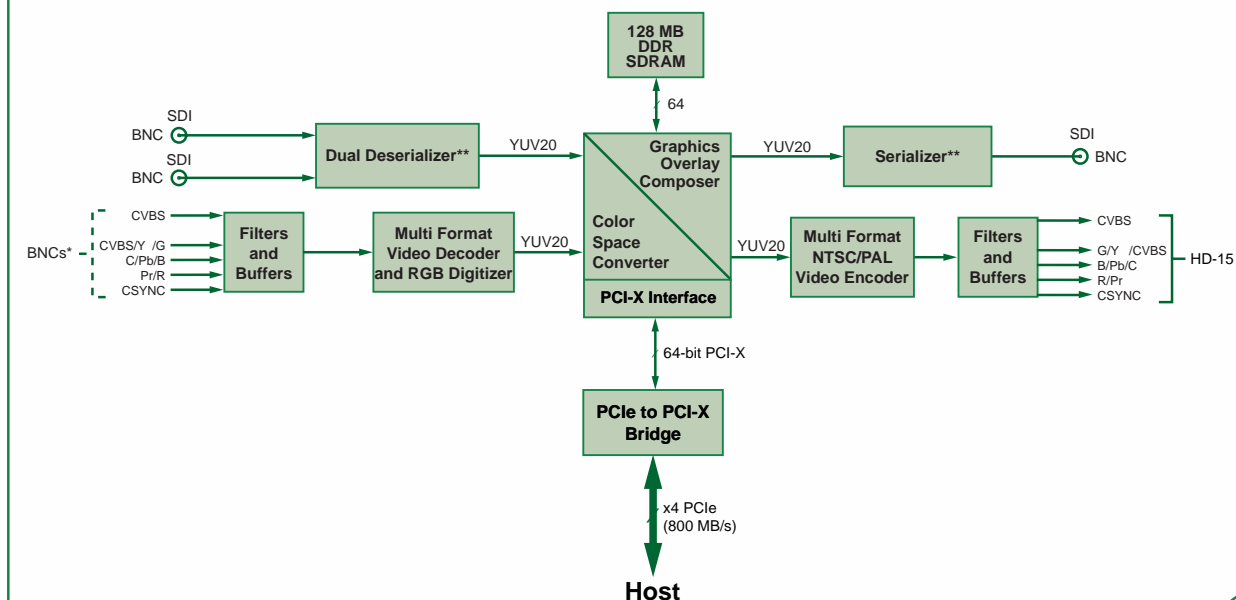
128 MB DDR SDRAM

64

SDI
BNC
SDI
BNC

Dual Deserializer**

YUV20

Graphics Overlay Composer

YUV20

Serializer**

SDI
BNC

BNCs*
CVBS
CVBS/Y /G
C/Pb/B
Pr/R
CSYNC

Filters and Buffers

Multi Format Video Decoder and RGB Digitizer

YUV20

Color Space Converter

YUV20

Multi Format NTSC/PAL Video Encoder

Filters and Buffers

CVBS
G/Y /CVBS
B/Pb/C
R/Pr
CSYNC

HD-15

PCI-X Interface

64-bit PCI-X

PCIe to PCI-X Bridge

x4 PCIe (800 MB/s)

Host